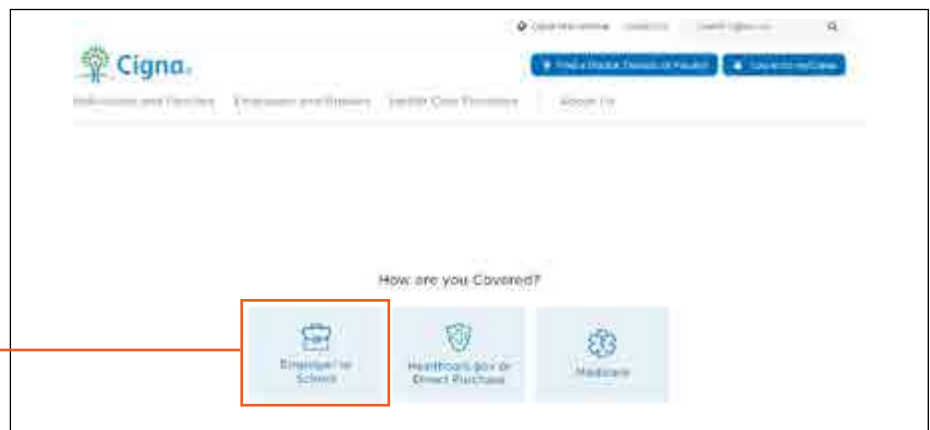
Cigna Worldwide | Contact Us | Search Cigna.com

Cigna.

Find a Doctor, Dentist or Facility | Log in to myCigna

Individuals and Families | Employers and Brokers | Health Care Providers | About Us

How are you Covered?

Employer or School

Healthcare.gov or Direct Purchase

Medicare